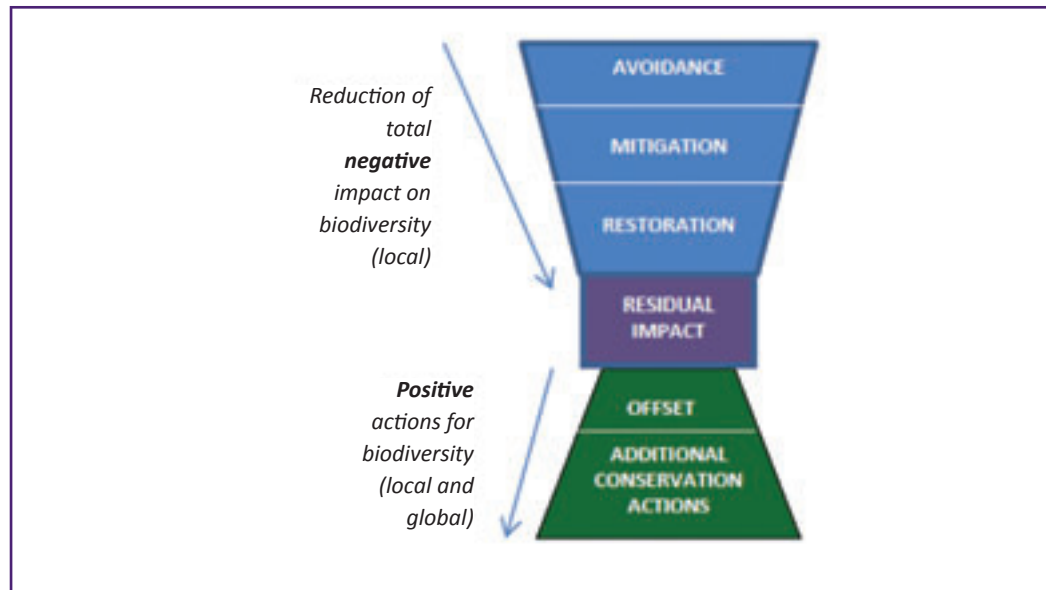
Reduction of total **negative** impact on biodiversity (local)

AVOIDANCE

MITIGATION

RESTORATION

RESIDUAL IMPACT

**Positive** actions for biodiversity (local and global)

OFFSET

ADDITIONAL CONSERVATION ACTIONS